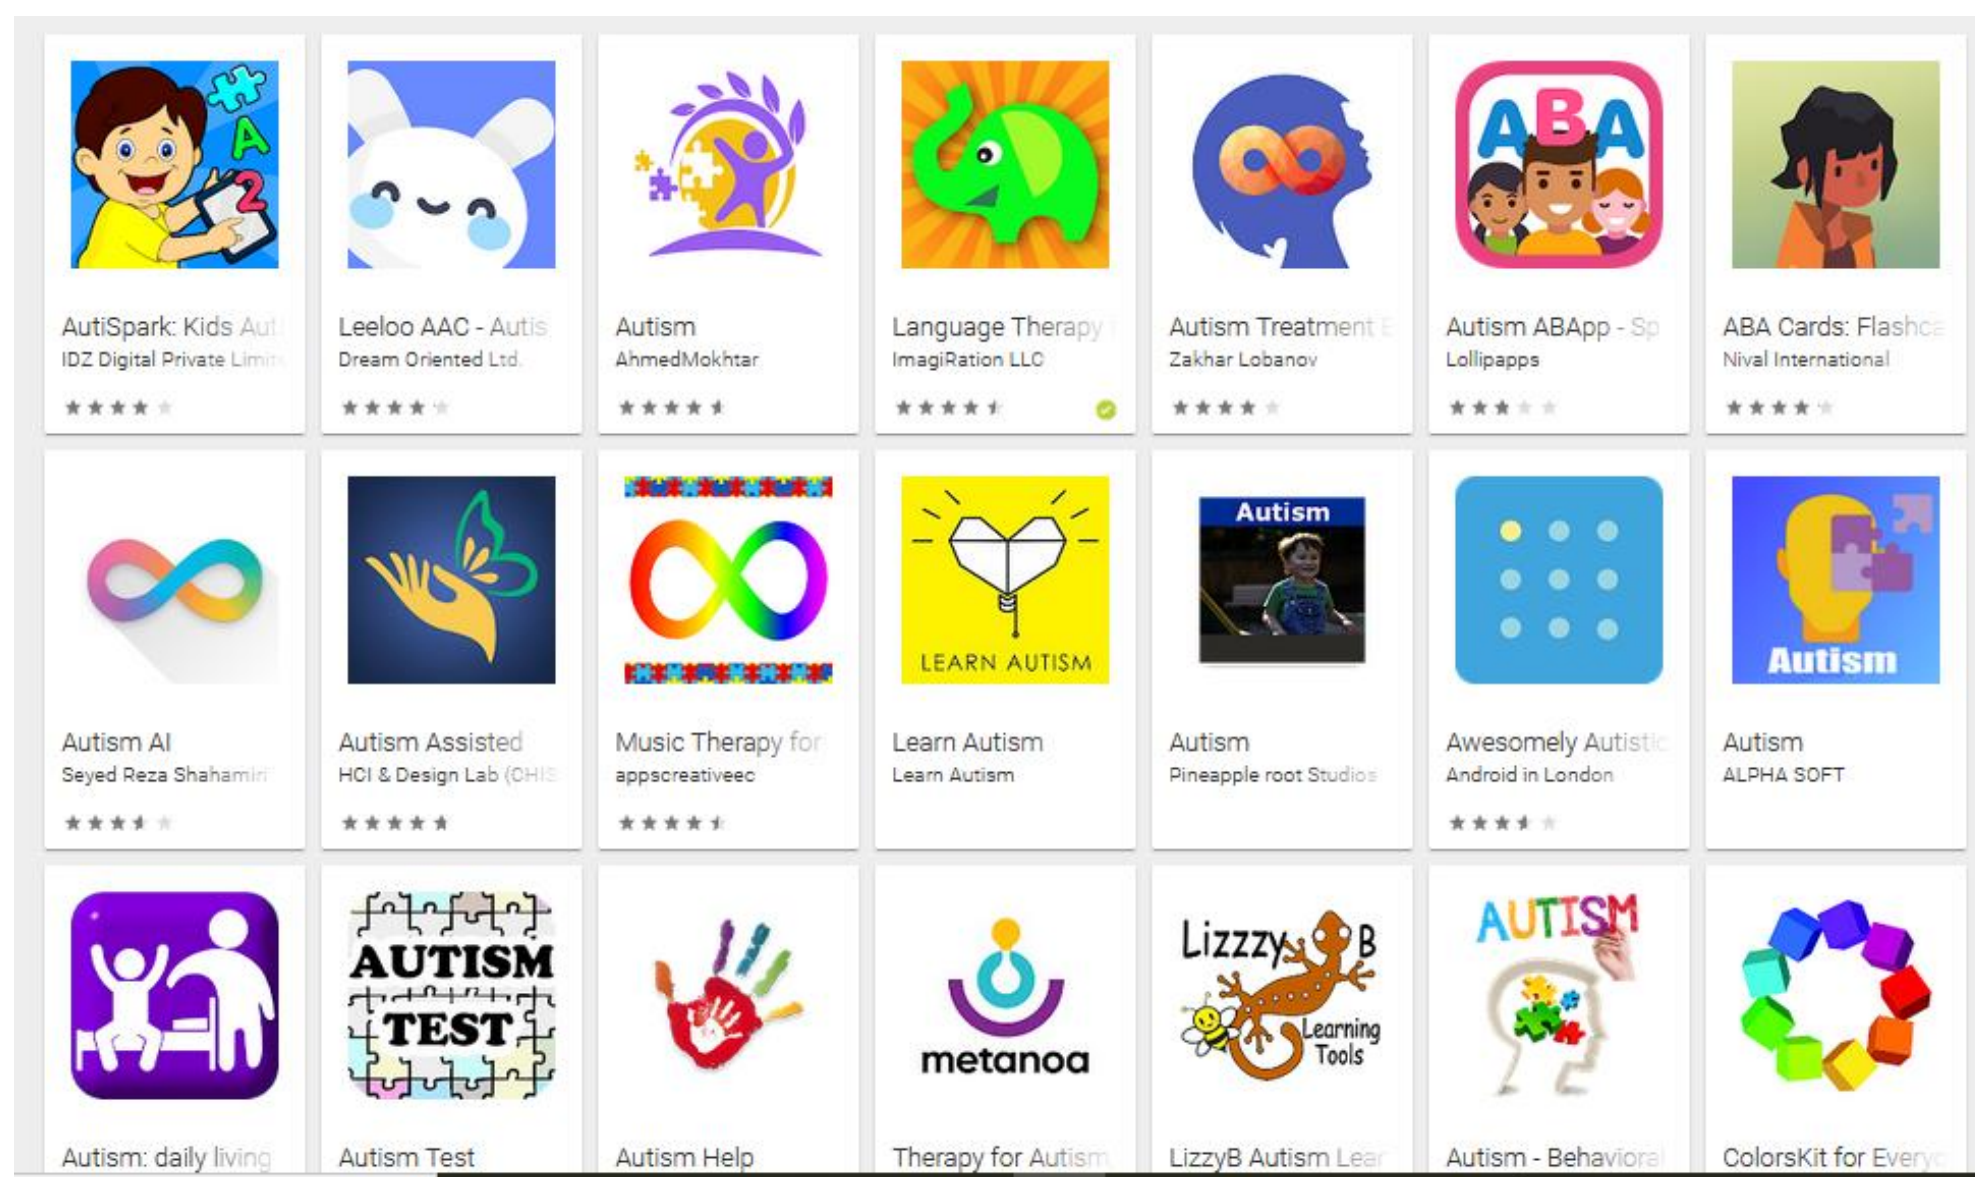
A 2

AutiSpark: Kids Aut
IDZ Digital Private Limi

Leeloo AAC - Autis
Dream Oriented Ltd.

Autism
AhmedMokhtar

Language Therapy
ImagiRation LLC

Autism Treatment
Zakhar Lobanov

ABA

Autism ABApp - Sp
Lollipapps

ABA Cards: Flashca
Nival International

Autism AI
Seyed Reza Shahamiri

Autism Assisted
HCI & Design Lab (CHI

Music Therapy for
appscreativeec

LEARN AUTISM

Learn Autism
Learn Autism

Autism

Autism
Pineapple root Studios

Awesomely Autistic
Android in London

Autism

Autism
ALPHA SOFT

AUTISM TEST

Autism: daily living

Autism Test

Autism Help

metanoa

Therapy for Autism

Lizzzy B Learning Tools

LizzyB Autism Lear

AUTISM

Autism - Behavioral

ColorsKit for Every